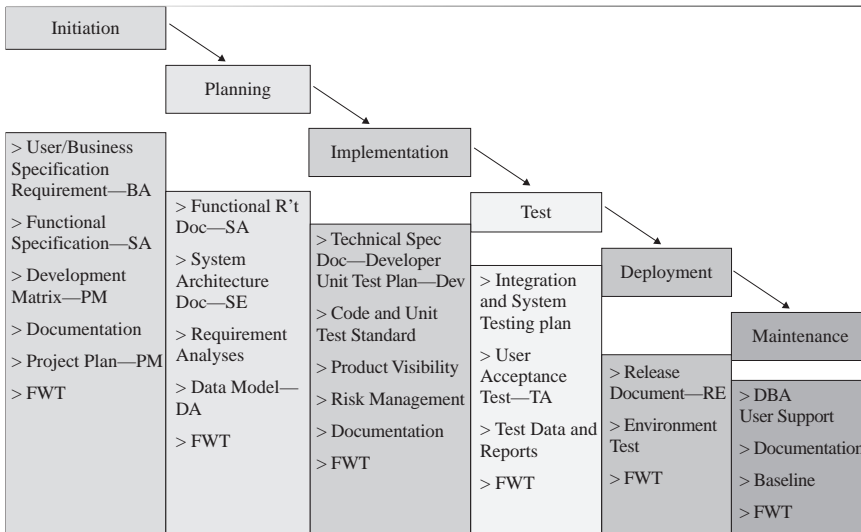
Initiation

Planning

Implementation

Test

Deployment

Maintenance

> User/Business Specification Requirement—BA

> Functional Specification—SA

> Development Matrix—PM

> Documentation

> Project Plan—PM

> FWT

> Functional R't Doc—SA

> System Architecture Doc—SE

> Requirement Analyses

> Data Model—DA

> FWT

> Technical Spec Doc—Developer Unit Test Plan—Dev

> Code and Unit Test Standard

> Product Visibility

> Risk Management

> Documentation

> FWT

> Integration and System Testing plan

> User Acceptance Test—TA

> Test Data and Reports

> FWT

> Release Document—RE

> Environment Test

> FWT

> DBA User Support

> Documentation

> Baseline

> FWT